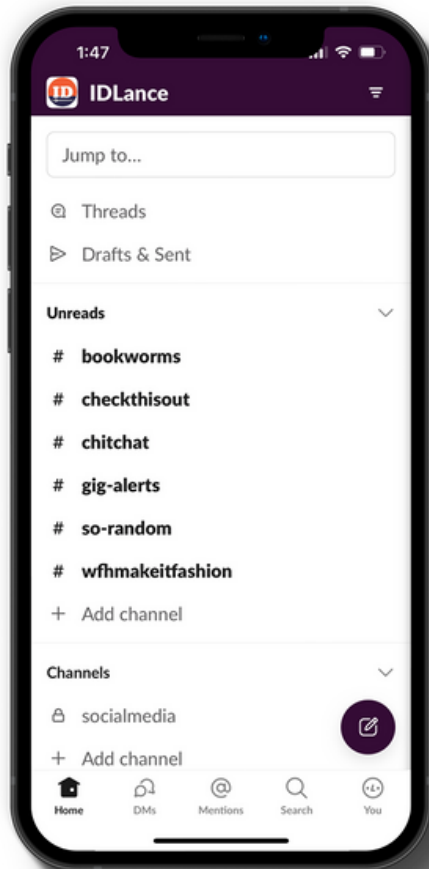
1:47

ID IDLance

Jump to...

Threads

Drafts & Sent

Unreads

# bookworms

# checkthisout

# chitchat

# gig-alerts

# so-random

# wfhmakeitfashion

+ Add channel

Channels

socialmedia

+ Add channel

Home DMs Mentions Search You